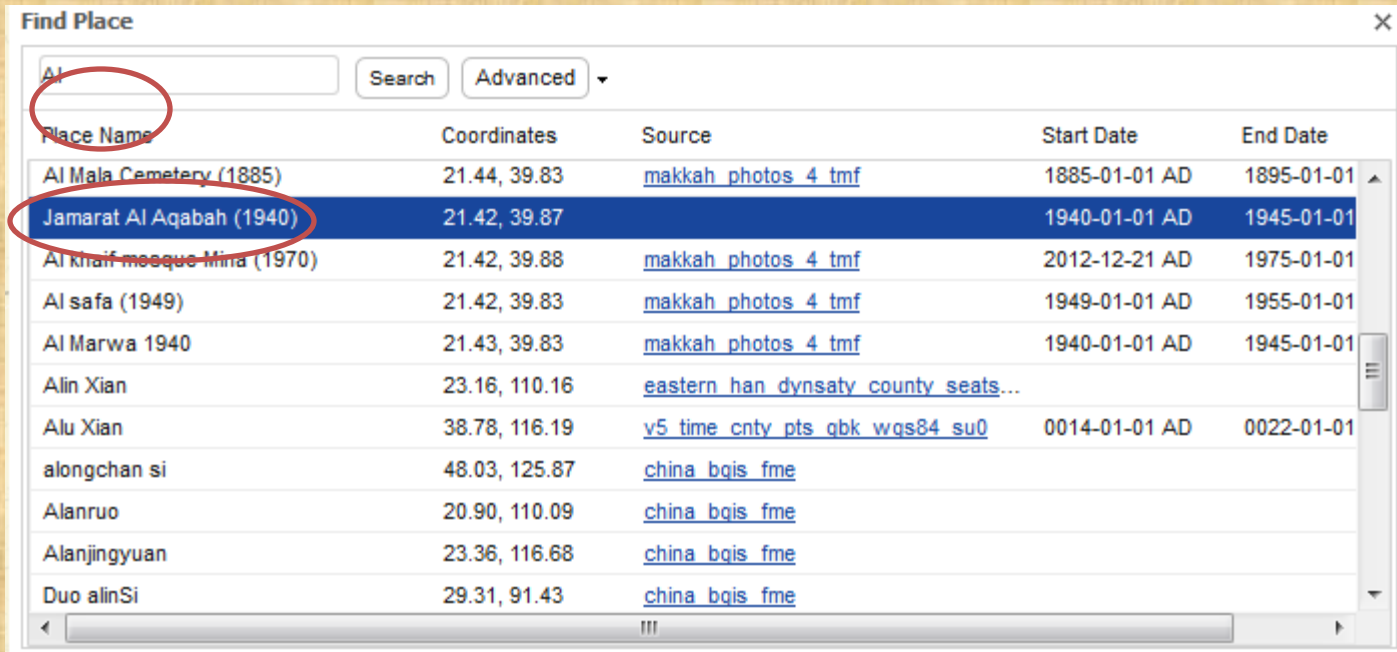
Find Place

Al

Search

Advanced

| Place Name | Coordinates | Source | Start Date | End Date |
|---|---|---|---|---|
| Al Mala Cemetery (1885) | 21.44, 39.83 | makkah_photos_4_tmf | 1885-01-01 AD | 1895-01-01 |
| Jamarat Al Aqabah (1940) | 21.42, 39.87 | | 1940-01-01 AD | 1945-01-01 |
| Al khaif mosque Mina (1970) | 21.42, 39.88 | makkah_photos_4_tmf | 2012-12-21 AD | 1975-01-01 |
| Al safa (1949) | 21.42, 39.83 | makkah_photos_4_tmf | 1949-01-01 AD | 1955-01-01 |
| Al Marwa 1940 | 21.43, 39.83 | makkah_photos_4_tmf | 1940-01-01 AD | 1945-01-01 |
| Alin Xian | 23.16, 110.16 | eastern_han_dynsaty_county_seats... | | |
| Alu Xian | 38.78, 116.19 | v5_time_cnty_pts_gbk_wgs84_su0 | 0014-01-01 AD | 0022-01-01 |
| alongchan si | 48.03, 125.87 | china_bgis_fme | | |
| Alanruo | 20.90, 110.09 | china_bgis_fme | | |
| Alanjingyuan | 23.36, 116.68 | china_bgis_fme | | |
| Duo alinSi | 29.31, 91.43 | china_bgis_fme | | |